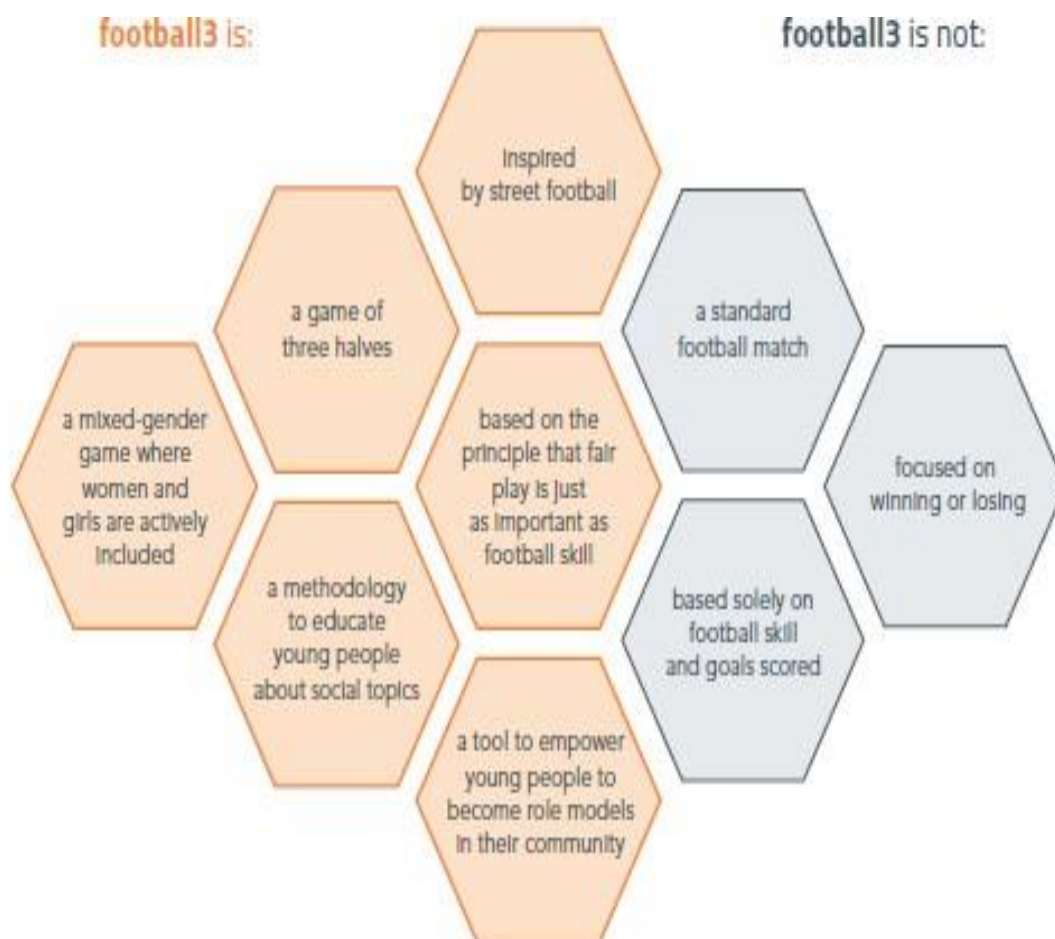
football3 is:

football3 is not:

inspired by street football

a game of three halves

a mixed-gender game where women and girls are actively included

based on the principle that fair play is just as important as football skill

a methodology to educate young people about social topics

a tool to empower young people to become role models in their community

a standard football match

focused on winning or losing

based solely on football skill and goals scored